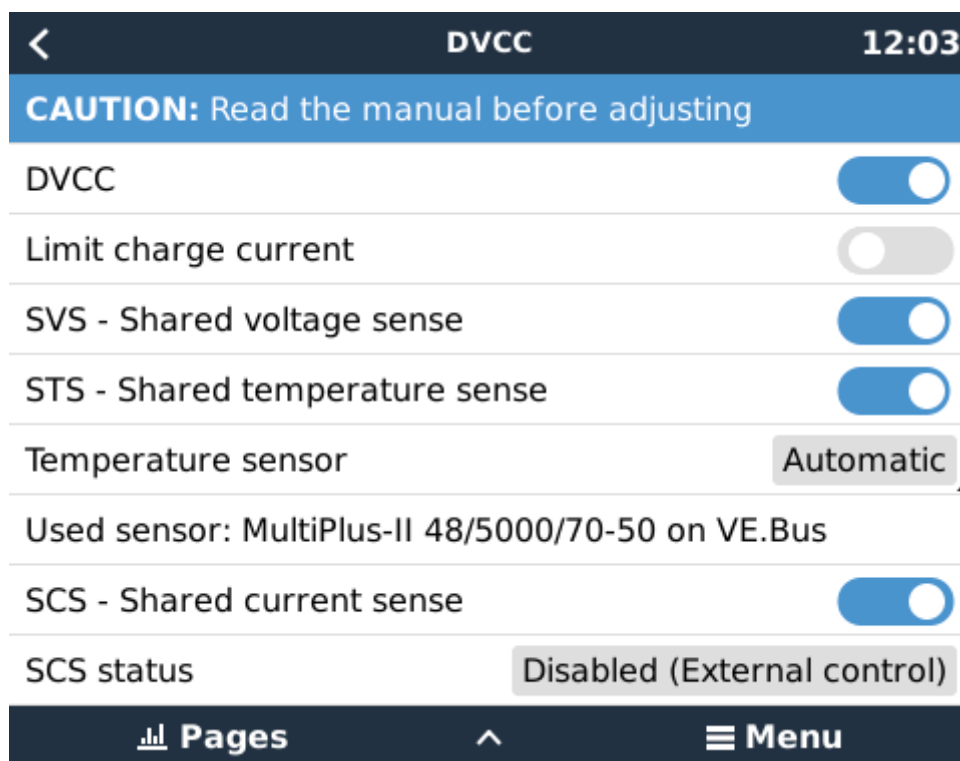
<
DVCC
12:03

CAUTION: Read the manual before adjusting

DVCC

Limit charge current

SVS - Shared voltage sense

STS - Shared temperature sense

Temperature sensor
Automatic

Used sensor: MultiPlus-II 48/5000/70-50 on VE.Bus

SCS - Shared current sense

SCS status
Disabled (External control)

Pages
^
Menu